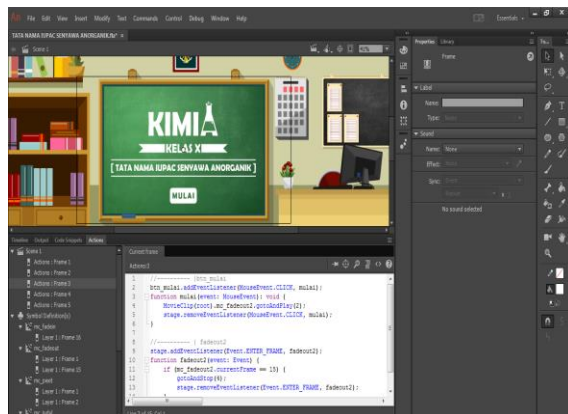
File Edit View Insert Modify Text Commands Control Debug Window Help

Essentials

TATA NAMA IUPAC SENYAWA ANORGANIK.fla*

Scene 1

KIMIA
KELAS X
[ TATA NAMA IUPAC SENYAWA ANORGANIK ]
MULAI

Properties Library

Frame

Label

Name:

Type:

Sound

Name: None

Effect:

Sync:

No sound selected

Timeline Output Code Snippets Actions

Scene 1
Actions : Frame 1
Actions : Frame 2
Actions : Frame 3
Actions : Frame 4
Actions : Frame 5
Symbol Definition(s)
mc_fadein
Layer 1 : Frame 16
mc_fadeout
Layer 1 : Frame 1
Layer 1 : Frame 15
mc_pesil
Layer 1 : Frame 1
Layer 1 : Frame 2
mc_pdsil

Current frame

Actions:3

1 //----------- (btn_mulai)
2 btn_mulai.addEventListener(MouseEvent.CLICK, mulai);
3 function mulai(event: MouseEvent): void {
4 MovieClip(root).mc_fadeout2.gotoAndPlay(2);
5 stage.removeEventListener(MouseEvent.CLICK, mulai);
6 }
7
8
9 //----------- ( fadeout2
10 stage.addEventListener(Event.ENTER_FRAME, fadeout2);
11 function fadeout2(event: Event) {
12 if (mc_fadeout2.currentFrame == 15) {
13 gotoAndStop(4);
14 stage.removeEventListener(Event.ENTER_FRAME, fadeout2);

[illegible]